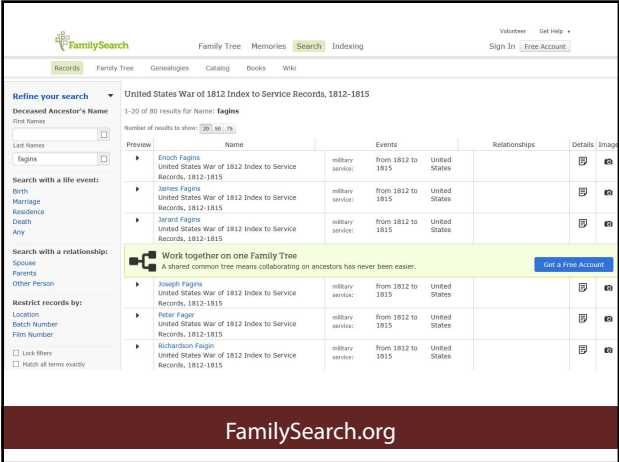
FamilySearch

Family Tree Memories Search Indexing

Volunteer Get Help ▸

Sign In Free Account

Records Family Tree Genealogies Catalog Books Wiki

Refine your search ▾

Deceased Ancestor's Name

First Names

Last Names

fagins

Search with a life event:

Birth

Marriage

Residence

Death

Any

Search with a relationship:

Spouse

Parents

Other Person

Restrict records by:

Location

Batch Number

Film Number

Lock filters

Match all terms exactly

United States War of 1812 Index to Service Records, 1812-1815

1-20 of 80 results for Name: **fagins**

Number of results to show: 20 50 75

| Preview | Name | Events | | | Relationships | Details | Image |
|---|---|---|---|---|---|---|---|
| ▸ | Enoch Fagins United States War of 1812 Index to Service Records, 1812-1815 | military service: | from 1812 to 1815 | United States | | | |
| ▸ | James Fagins United States War of 1812 Index to Service Records, 1812-1815 | military service: | from 1812 to 1815 | United States | | | |
| ▸ | Jarard Fagins United States War of 1812 Index to Service Records, 1812-1815 | military service: | from 1812 to 1815 | United States | | | |

Work together on one Family Tree

A shared common tree means collaborating on ancestors has never been easier.

Get a Free Account

| Preview | Name | Events | | | Relationships | Details | Image |
|---|---|---|---|---|---|---|---|
| ▸ | Joseph Fagins United States War of 1812 Index to Service Records, 1812-1815 | military service: | from 1812 to 1815 | United States | | | |
| ▸ | Peter Fager United States War of 1812 Index to Service Records, 1812-1815 | military service: | from 1812 to 1815 | United States | | | |
| ▸ | Richardson Faigin United States War of 1812 Index to Service Records, 1812-1815 | military service: | from 1812 to 1815 | United States | | | |

FamilySearch.org